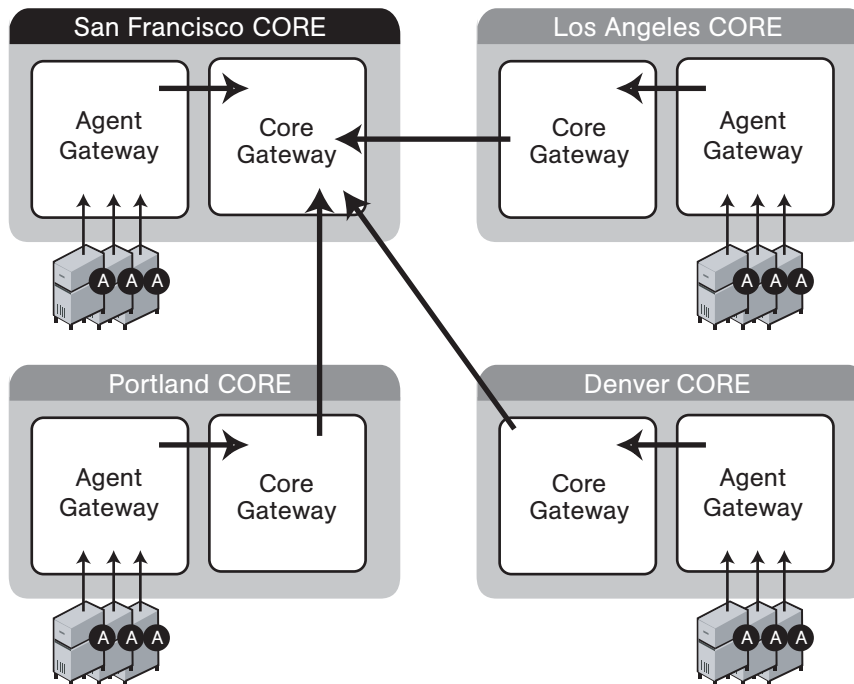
San Francisco CORE

Agent Gateway

Core Gateway

A A A

Los Angeles CORE

Core Gateway

Agent Gateway

A A A

Portland CORE

Agent Gateway

Core Gateway

A A A

Denver CORE

Core Gateway

Agent Gateway

A A A